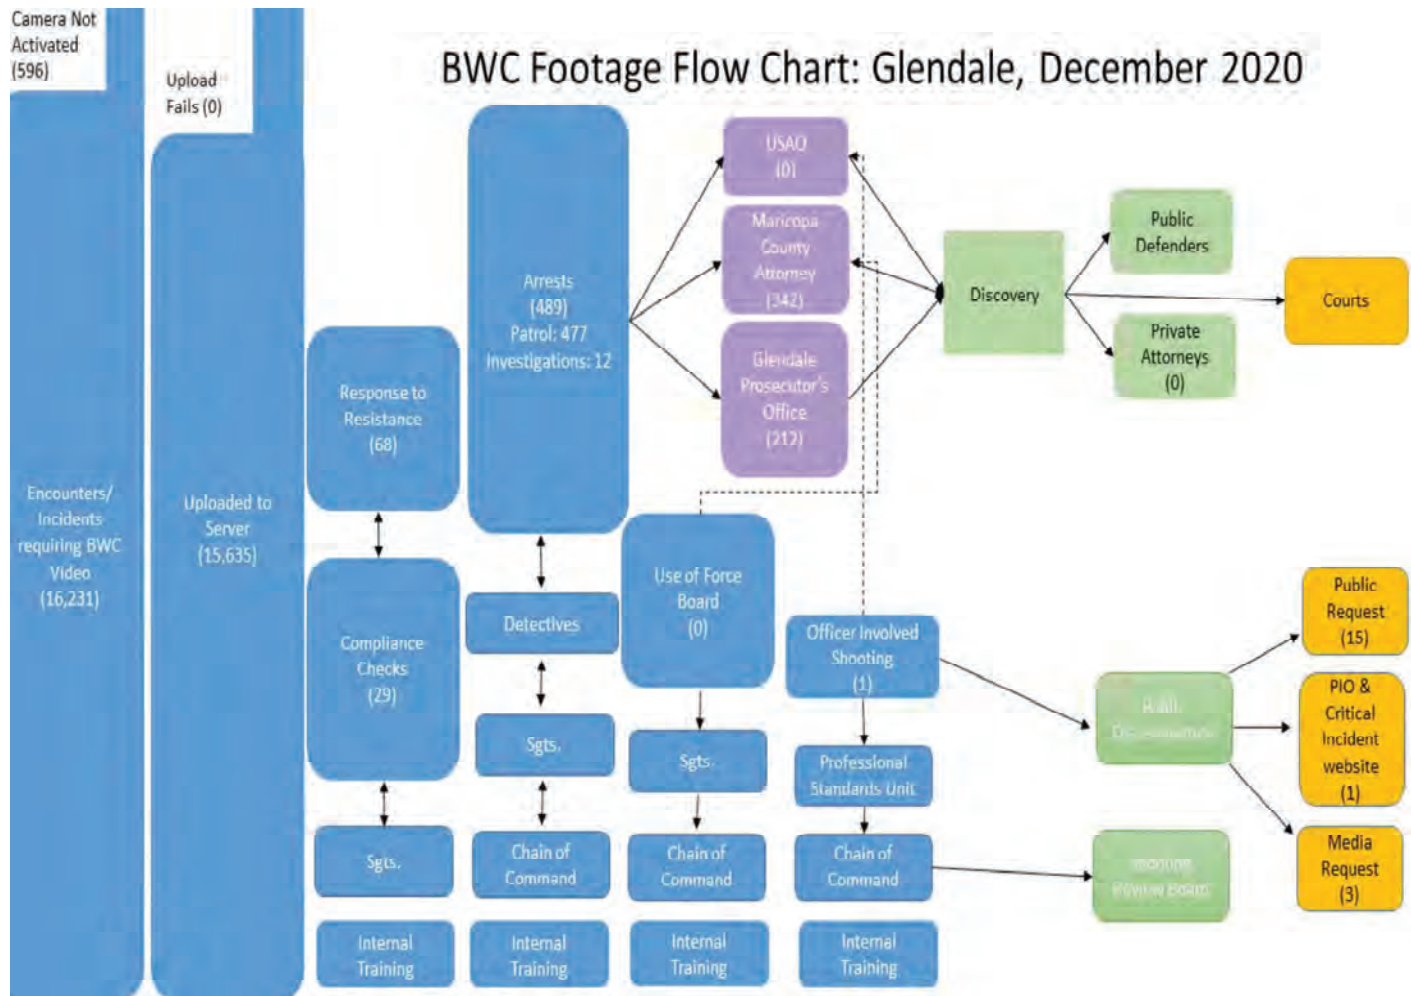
Camera Not Activated (596)

Upload Fails (0)

BWC Footage Flow Chart: Glendale, December 2020

Encounters/ Incidents requiring BWC Video (16,231)

Uploaded to Server (15,635)

Response to Resistance (68)

Compliance Checks (29)

Sgts.

Internal Training

Arrests (489) Patrol: 477 Investigations: 12

Detectives

Sgts.

Chain of Command

Internal Training

USAO (0)

Maricopa County Attorney (342)

Glendale Prosecutor's Office (212)

Use of Force Board (0)

Sgts.

Chain of Command

Internal Training

Officer Involved Shooting (1)

Professional Standards Unit

Chain of Command

Internal Training

Discovery

Public Defenders

Private Attorneys (0)

Courts

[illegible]

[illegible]

Public Request (15)

PIO & Critical Incident website (1)

Media Request (3)